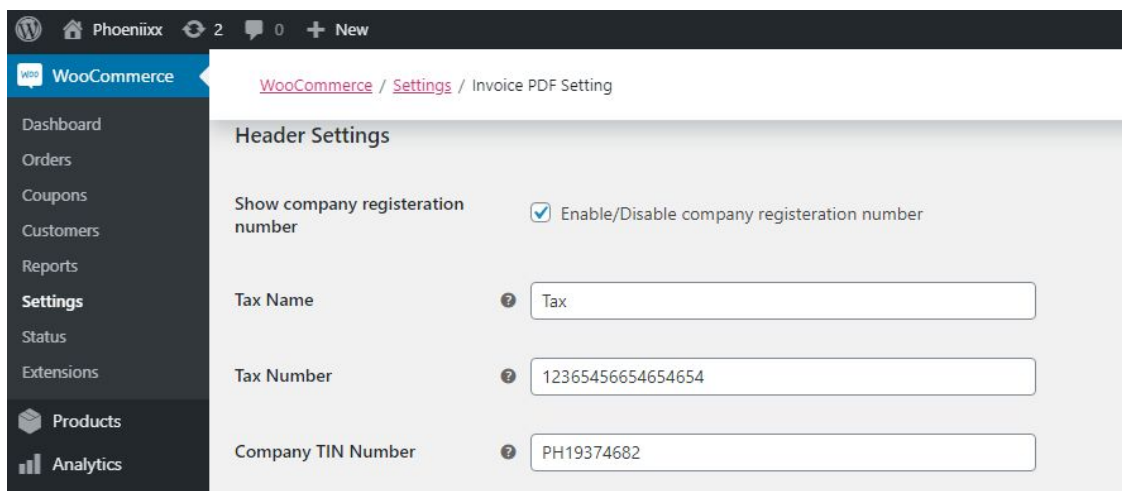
Phoeniixx 2 0 + New

WooCommerce

Dashboard
Orders
Coupons
Customers
Reports
Settings
Status
Extensions

Products
Analytics

WooCommerce / Settings / Invoice PDF Setting

Header Settings

Show company registeration number

Enable/Disable company registeration number

Tax Name

Tax

Tax Number

12365456654654654

Company TIN Number

PH19374682